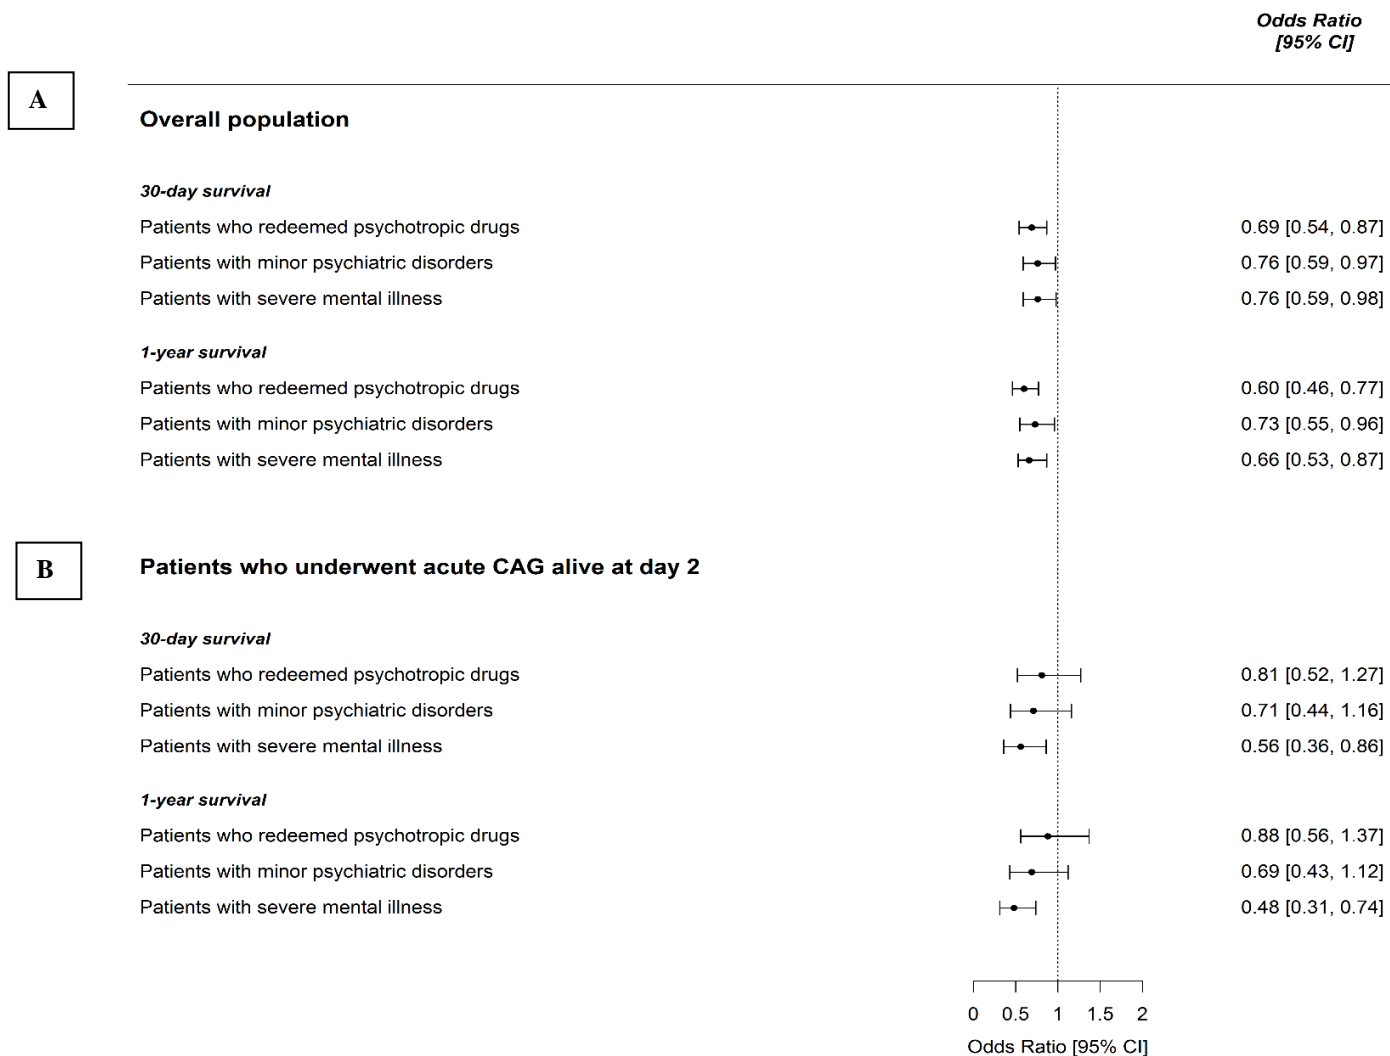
Odds Ratio [95% CI]

A

Overall population

30-day survival

| | |
|---|---|
| Patients who redeemed psychotropic drugs | 0.69 [0.54, 0.87] |
| Patients with minor psychiatric disorders | 0.76 [0.59, 0.97] |
| Patients with severe mental illness | 0.76 [0.59, 0.98] |

1-year survival

| | |
|---|---|
| Patients who redeemed psychotropic drugs | 0.60 [0.46, 0.77] |
| Patients with minor psychiatric disorders | 0.73 [0.55, 0.96] |
| Patients with severe mental illness | 0.66 [0.53, 0.87] |

B

Patients who underwent acute CAG alive at day 2

30-day survival

| | |
|---|---|
| Patients who redeemed psychotropic drugs | 0.81 [0.52, 1.27] |
| Patients with minor psychiatric disorders | 0.71 [0.44, 1.16] |
| Patients with severe mental illness | 0.56 [0.36, 0.86] |

1-year survival

| | |
|---|---|
| Patients who redeemed psychotropic drugs | 0.88 [0.56, 1.37] |
| Patients with minor psychiatric disorders | 0.69 [0.43, 1.12] |
| Patients with severe mental illness | 0.48 [0.31, 0.74] |

0 0.5 1 1.5 2

Odds Ratio [95% CI]